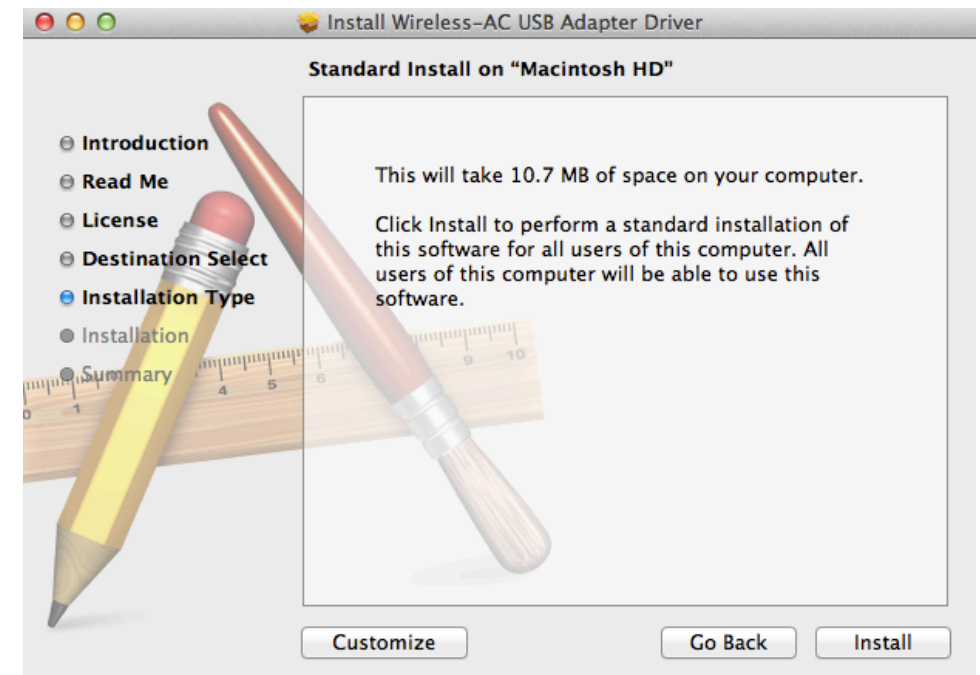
Install Wireless-AC USB Adapter Driver

Standard Install on “Macintosh HD”

Introduction
Read Me
License
Destination Select
Installation Type
Installation
Summary

This will take 10.7 MB of space on your computer.

Click Install to perform a standard installation of this software for all users of this computer. All users of this computer will be able to use this software.

Customize
Go Back
Install